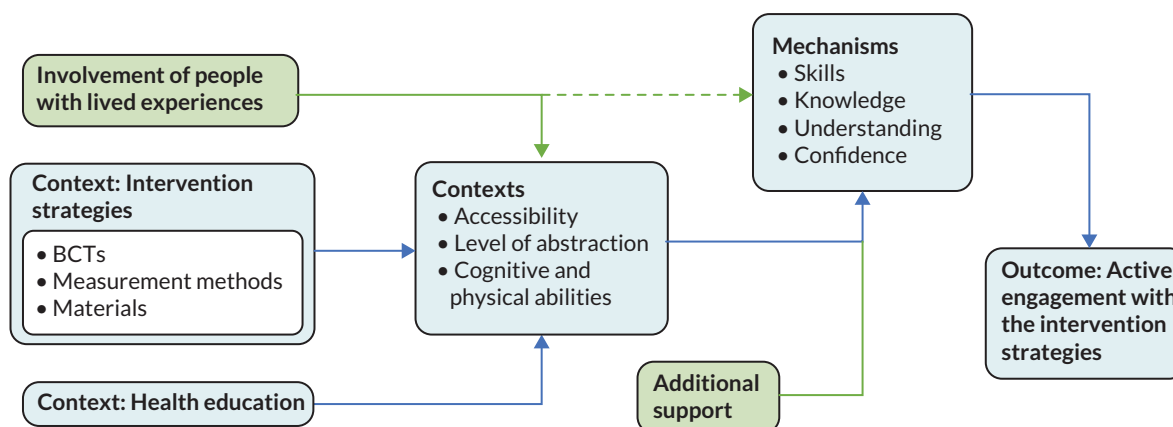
Involvement of people with lived experiences

Mechanisms
• Skills
• Knowledge
• Understanding
• Confidence

Context: Intervention strategies
• BCTs
• Measurement methods
• Materials

Contexts
• Accessibility
• Level of abstraction
• Cognitive and physical abilities

Outcome: Active engagement with the intervention strategies

Context: Health education

Additional support